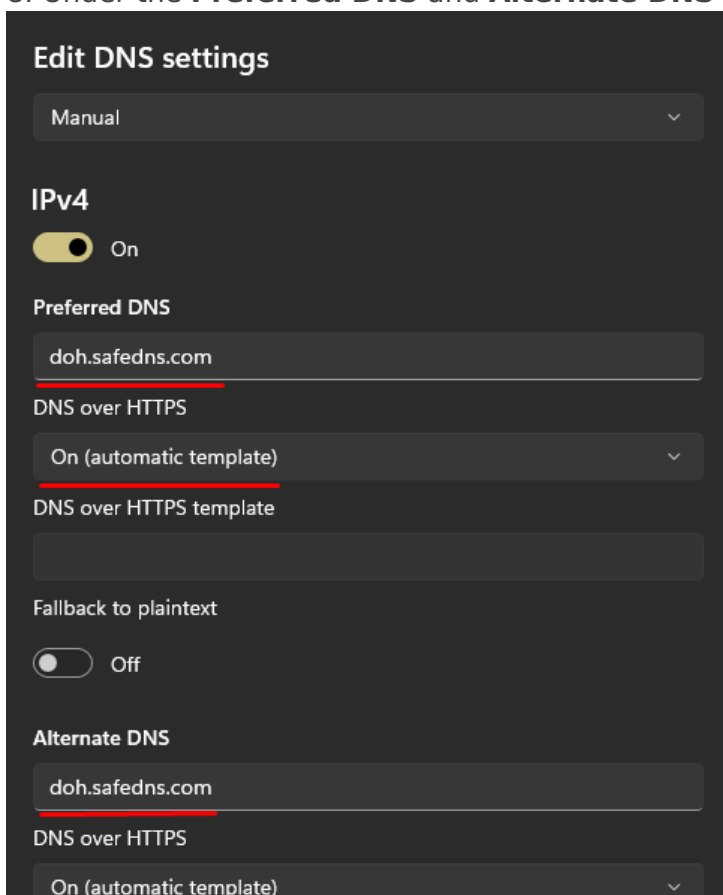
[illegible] the **Preferred DNS** and **Alternate DNS**

Edit DNS settings

Manual

IPv4

On

Preferred DNS

doh.safedns.com

DNS over HTTPS

On (automatic template)

DNS over HTTPS template

Fallback to plaintext

Off

Alternate DNS

doh.safedns.com

DNS over HTTPS

On (automatic template)